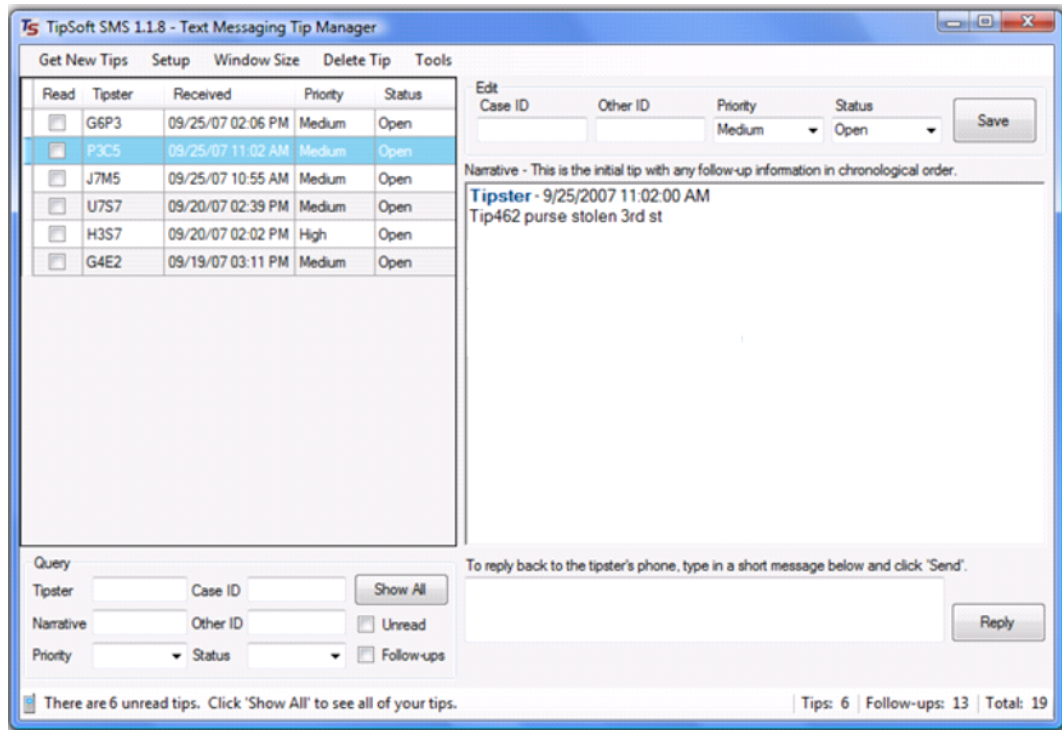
TS TipSoft SMS 1.1.8 - Text Messaging Tip Manager

Get New Tips   Setup   Window Size   Delete Tip   Tools

| Read | Tipster | Received | Priority | Status |
|---|---|---|---|---|
| | G6P3 | 09/25/07 02:06 PM | Medium | Open |
| | P3C5 | 09/25/07 11:02 AM | Medium | Open |
| | J7M5 | 09/25/07 10:55 AM | Medium | Open |
| | U7S7 | 09/20/07 02:39 PM | Medium | Open |
| | H3S7 | 09/20/07 02:02 PM | High | Open |
| | G4E2 | 09/19/07 03:11 PM | Medium | Open |

Edit
Case ID   Other ID   Priority   Status
Medium   Open   Save

Narrative - This is the initial tip with any follow-up information in chronological order.

Tipster - 9/25/2007 11:02:00 AM
Tip462 purse stolen 3rd st

Query
Tipster   Case ID   Show All
Narrative   Other ID   Unread
Priority   Status   Follow-ups

To reply back to the tipster's phone, type in a short message below and click "Send".

Reply

There are 6 unread tips. Click 'Show All' to see all of your tips.

Tips: 6 | Follow-ups: 13 | Total: 19